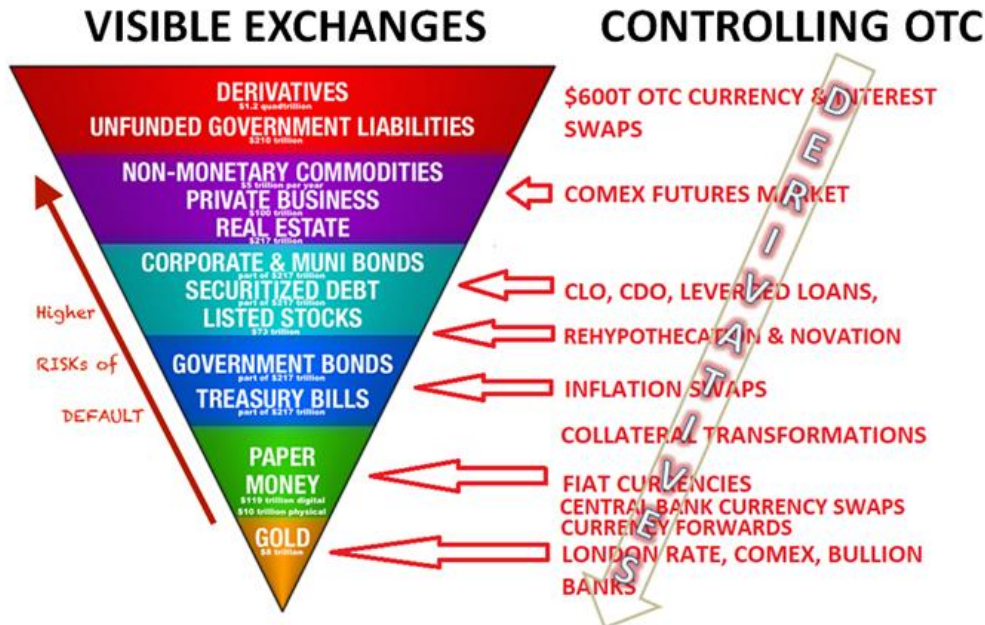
VISIBLE EXCHANGES

CONTROLLING OTC

DERIVATIVES
$1.2 quadrillion
UNFUNDED GOVERNMENT LIABILITIES
$210 trillion

NON-MONETARY COMMODITIES
$5 trillion per year
PRIVATE BUSINESS
$100 trillion
REAL ESTATE
$217 trillion

CORPORATE & MUNI BONDS
part of $217 trillion
SECURITIZED DEBT
part of $217 trillion
LISTED STOCKS
$73 trillion

GOVERNMENT BONDS
part of $217 trillion
TREASURY BILLS
part of $217 trillion

PAPER MONEY
$119 trillion digital
$10 trillion physical

GOLD
$8 trillion

Higher RISKs of DEFAULT

$600T OTC CURRENCY & INTEREST SWAPS

COMEX FUTURES MARKET

CLO, CDO, LEVERED LOANS,

REHYPOTHECATION & NOVATION

INFLATION SWAPS

COLLATERAL TRANSFORMATIONS

FIAT CURRENCIES
CENTRAL BANK CURRENCY SWAPS
CURRENCY FORWARDS
LONDON RATE, COMEX, BULLION BANKS

DERIVATIVES